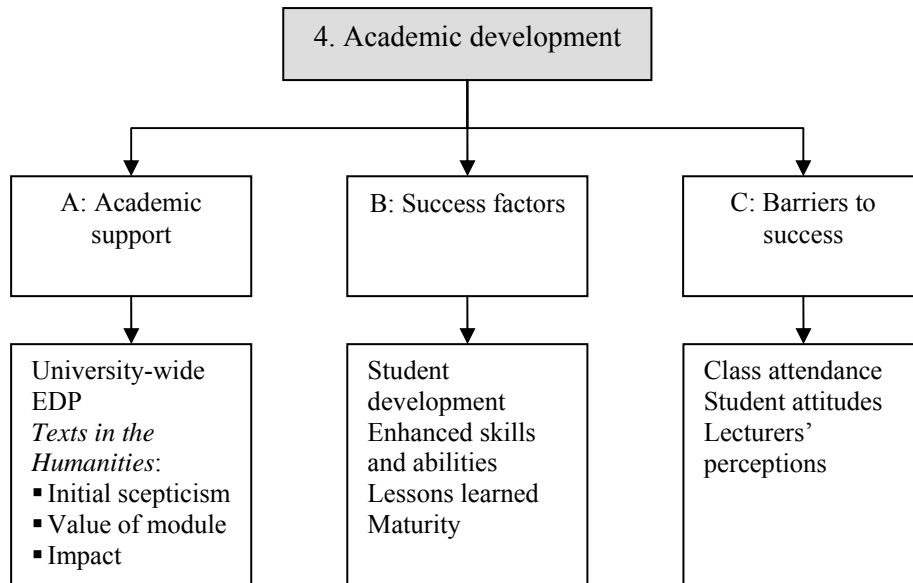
4. Academic development

A: Academic support

B: Success factors

C: Barriers to success

University-wide EDP
*Texts in the Humanities*:
▪ Initial scepticism
▪ Value of module
▪ Impact

Student development
Enhanced skills and abilities
Lessons learned
Maturity

Class attendance
Student attitudes
Lecturers' perceptions